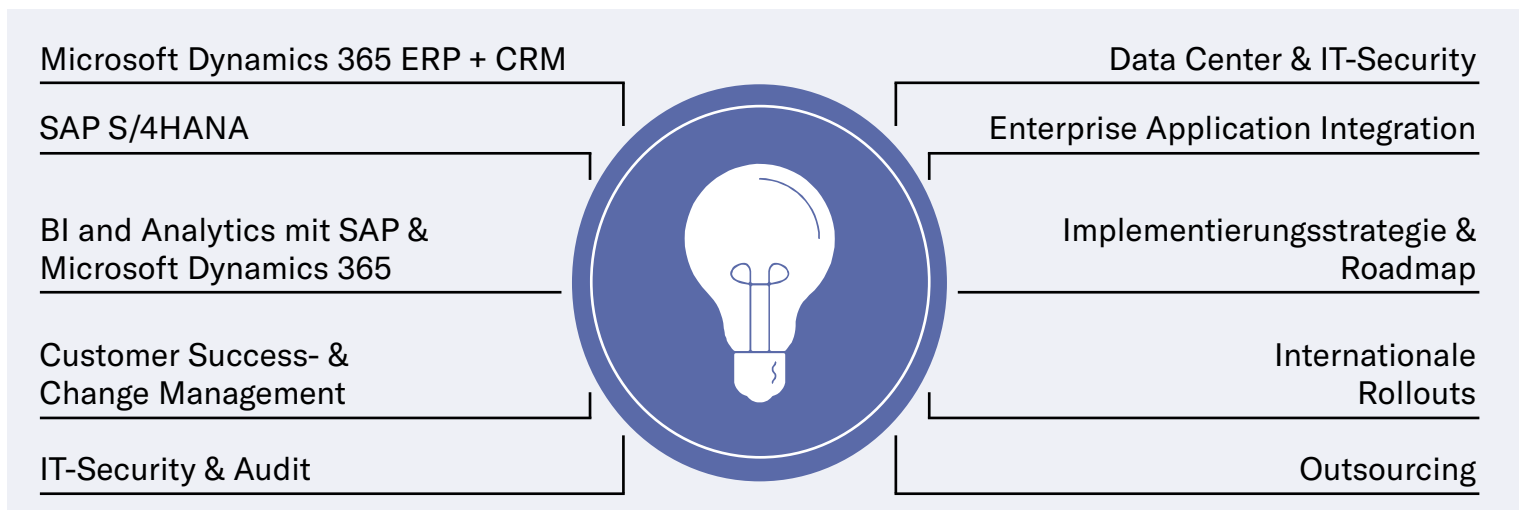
Microsoft Dynamics 365 ERP + CRM

SAP S/4HANA

BI and Analytics mit SAP & Microsoft Dynamics 365

Customer Success- & Change Management

IT-Security & Audit

Data Center & IT-Security

Enterprise Application Integration

Implementierungsstrategie & Roadmap

Internationale Rollouts

Outsourcing